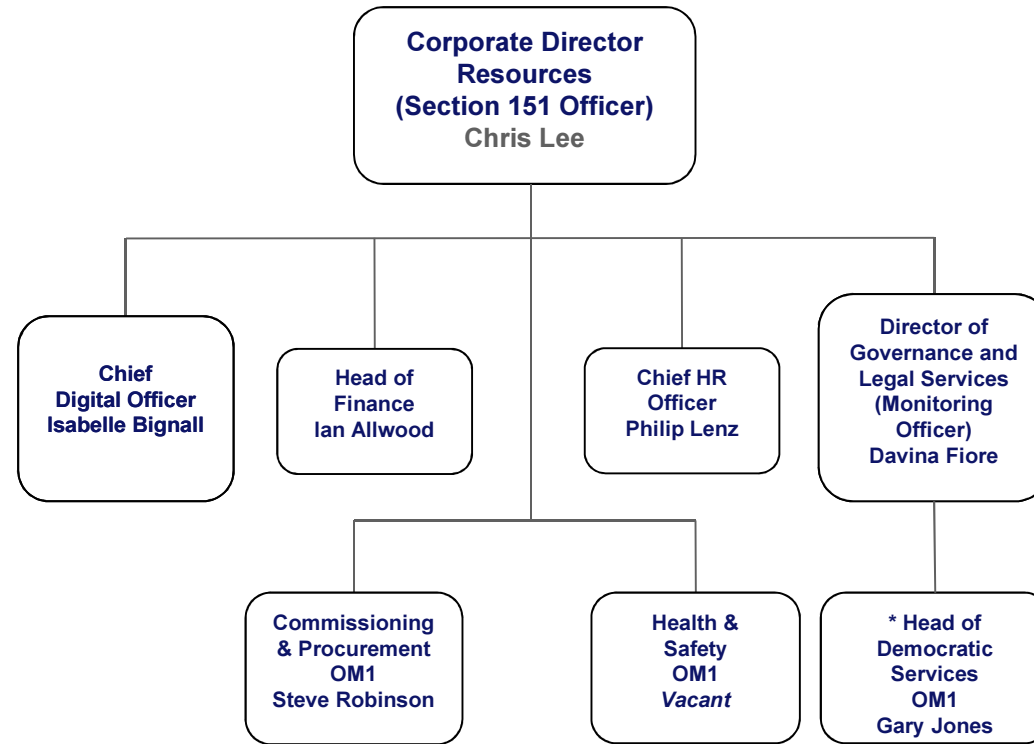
Corporate Director Resources (Section 151 Officer)
Chris Lee

Chief Digital Officer
Isabelle Bignall

Head of Finance
Ian Allwood

Chief HR Officer
Philip Lenz

Director of Governance and Legal Services (Monitoring Officer)
Davina Fiore

Commissioning & Procurement
OM1
Steve Robinson

Health & Safety
OM1
*Vacant*

* Head of Democratic Services
OM1
Gary Jones